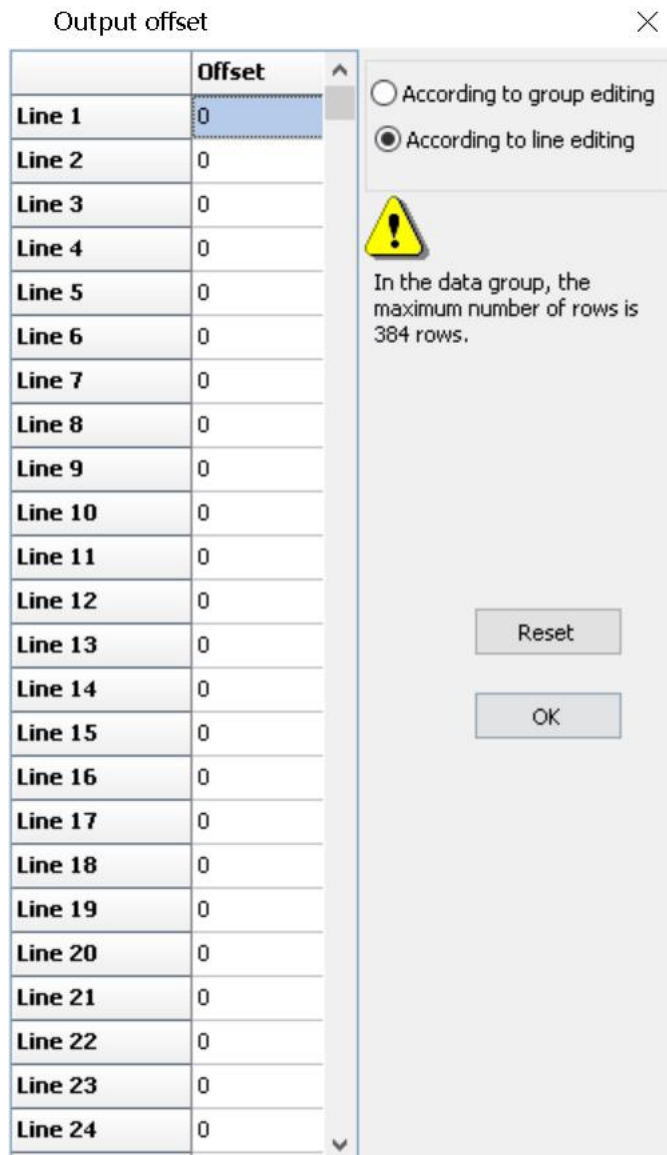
Output offset

×

| | Offset |
|---|---|
| Line 1 | 0 |
| Line 2 | 0 |
| Line 3 | 0 |
| Line 4 | 0 |
| Line 5 | 0 |
| Line 6 | 0 |
| Line 7 | 0 |
| Line 8 | 0 |
| Line 9 | 0 |
| Line 10 | 0 |
| Line 11 | 0 |
| Line 12 | 0 |
| Line 13 | 0 |
| Line 14 | 0 |
| Line 15 | 0 |
| Line 16 | 0 |
| Line 17 | 0 |
| Line 18 | 0 |
| Line 19 | 0 |
| Line 20 | 0 |
| Line 21 | 0 |
| Line 22 | 0 |
| Line 23 | 0 |
| Line 24 | 0 |

According to group editing

According to line editing

In the data group, the maximum number of rows is 384 rows.

Reset

OK